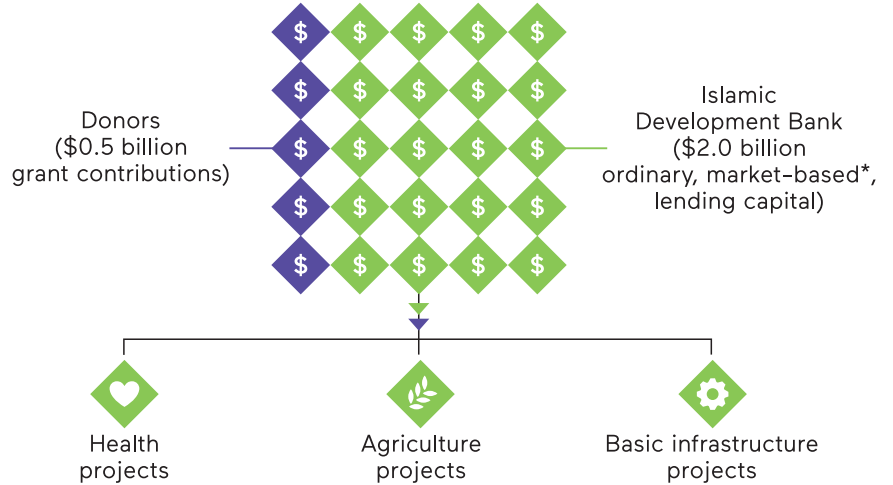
$ $ $ $ $
$ $ $ $ $
$ $ $ $ $
$ $ $ $ $
$ $ $ $ $

Donors ($0.5 billion grant contributions)

Islamic Development Bank ($2.0 billion ordinary, market-based*, lending capital)

Health projects

Agriculture projects

Basic infrastructure projects